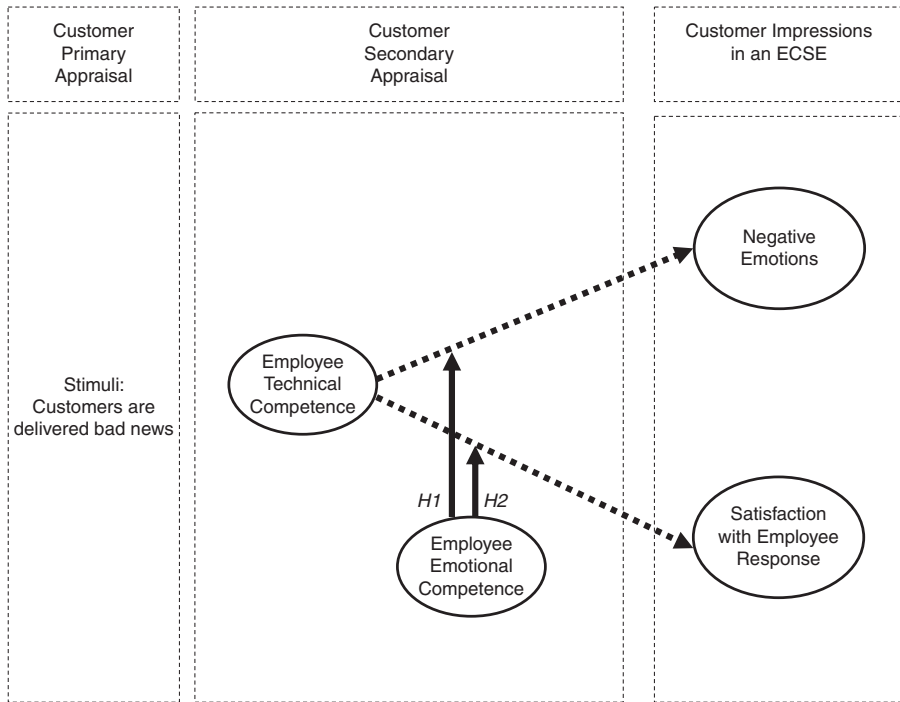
Customer Primary Appraisal

Customer Secondary Appraisal

Customer Impressions in an ECSE

Stimuli: Customers are delivered bad news

Employee Technical Competence

H1

H2

Employee Emotional Competence

Negative Emotions

Satisfaction with Employee Response